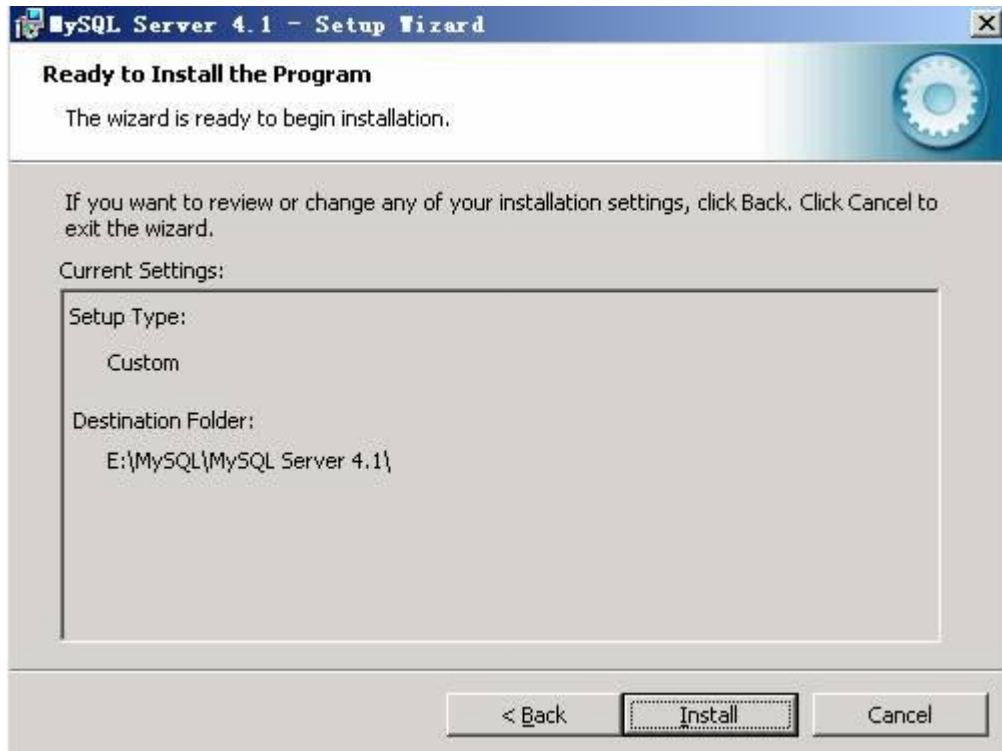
MySQL Server 4.1 - Setup Wizard

Ready to Install the Program

The wizard is ready to begin installation.

If you want to review or change any of your installation settings, click Back. Click Cancel to exit the wizard.

Current Settings:

Setup Type:

Custom

Destination Folder:

E:\MySQL\MySQL Server 4.1\

< Back

Install

Cancel